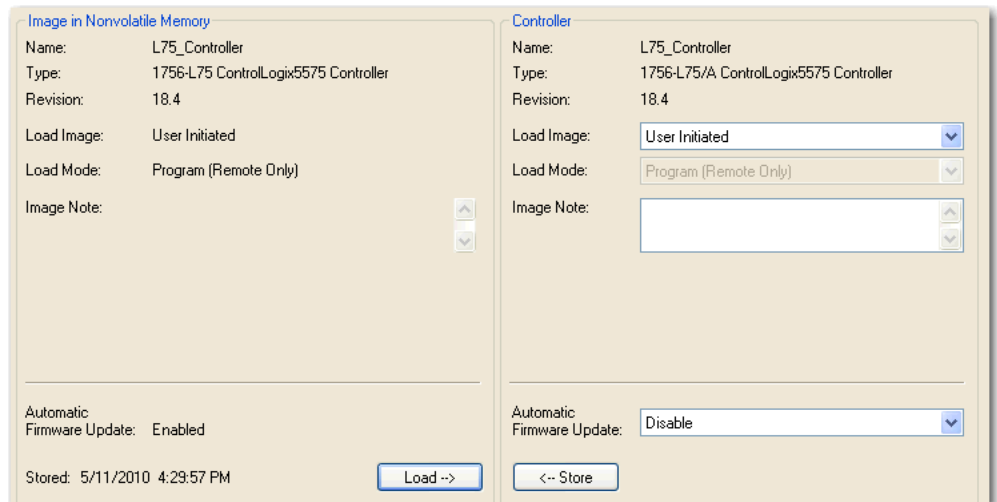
Image in Nonvolatile Memory

Name: L75_Controller

Type: 1756-L75 ControlLogix5575 Controller

Revision: 18.4

Load Image: User Initiated

Load Mode: Program (Remote Only)

Image Note:

Automatic Firmware Update: Enabled

Stored: 5/11/2010 4:29:57 PM

Load -->

Controller

Name: L75_Controller

Type: 1756-L75/A ControlLogix5575 Controller

Revision: 18.4

Load Image: User Initiated

Load Mode: Program (Remote Only)

Image Note:

Automatic Firmware Update: Disable

<-- Store